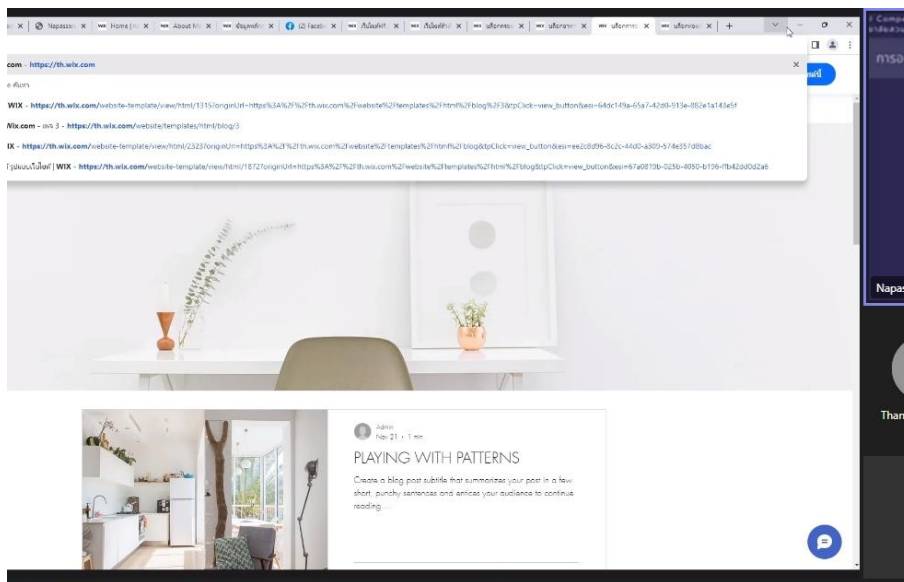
Napassor | Home | About | ข้อมูลพลังง | (2) Faceb | เว็บไซต์ฟ | เว็บไซต์ฟ | บล็อกสอ | บล็อกสอ | บล็อกสอ | บล็อกสอ

com - https://th.wix.com

WIX - https://th.wix.com/website-template/view/html/1315?originUrl=https%3A%2F%2Fth.wix.com%2Fwebsite%2Ftemplates%2Fhtml%2Fblog%2F3&tpClick=view_button&esi=64dc149a-65a7-42d0-913e-f82a1a143e5f

Wix.com - หน้า 3 - https://th.wix.com/website/templates/html/blog/3

IX - https://th.wix.com/website-template/view/html/2323?originUrl=https%3A%2F%2Fth.wix.com%2Fwebsite%2Ftemplates%2Fhtml%2Fblog&tpClick=view_button&esi=ee2c8d96-8c2c-44d0-a309-574e357d8bac

รูปแบบเว็บไซต์ | WIX - https://th.wix.com/website-template/view/html/1872?originUrl=https%3A%2F%2Fth.wix.com%2Fwebsite%2Ftemplates%2Fhtml%2Fblog&tpClick=view_button&esi=67a0819b-025b-4050-b196-ffb42dd0d2a6

Admin
Nov 21 · 1 min

PLAYING WITH PATTERNS

Create a blog post subtitle that summarizes your post in a few short, punchy sentences and entices your audience to continue reading....

Napas

Than